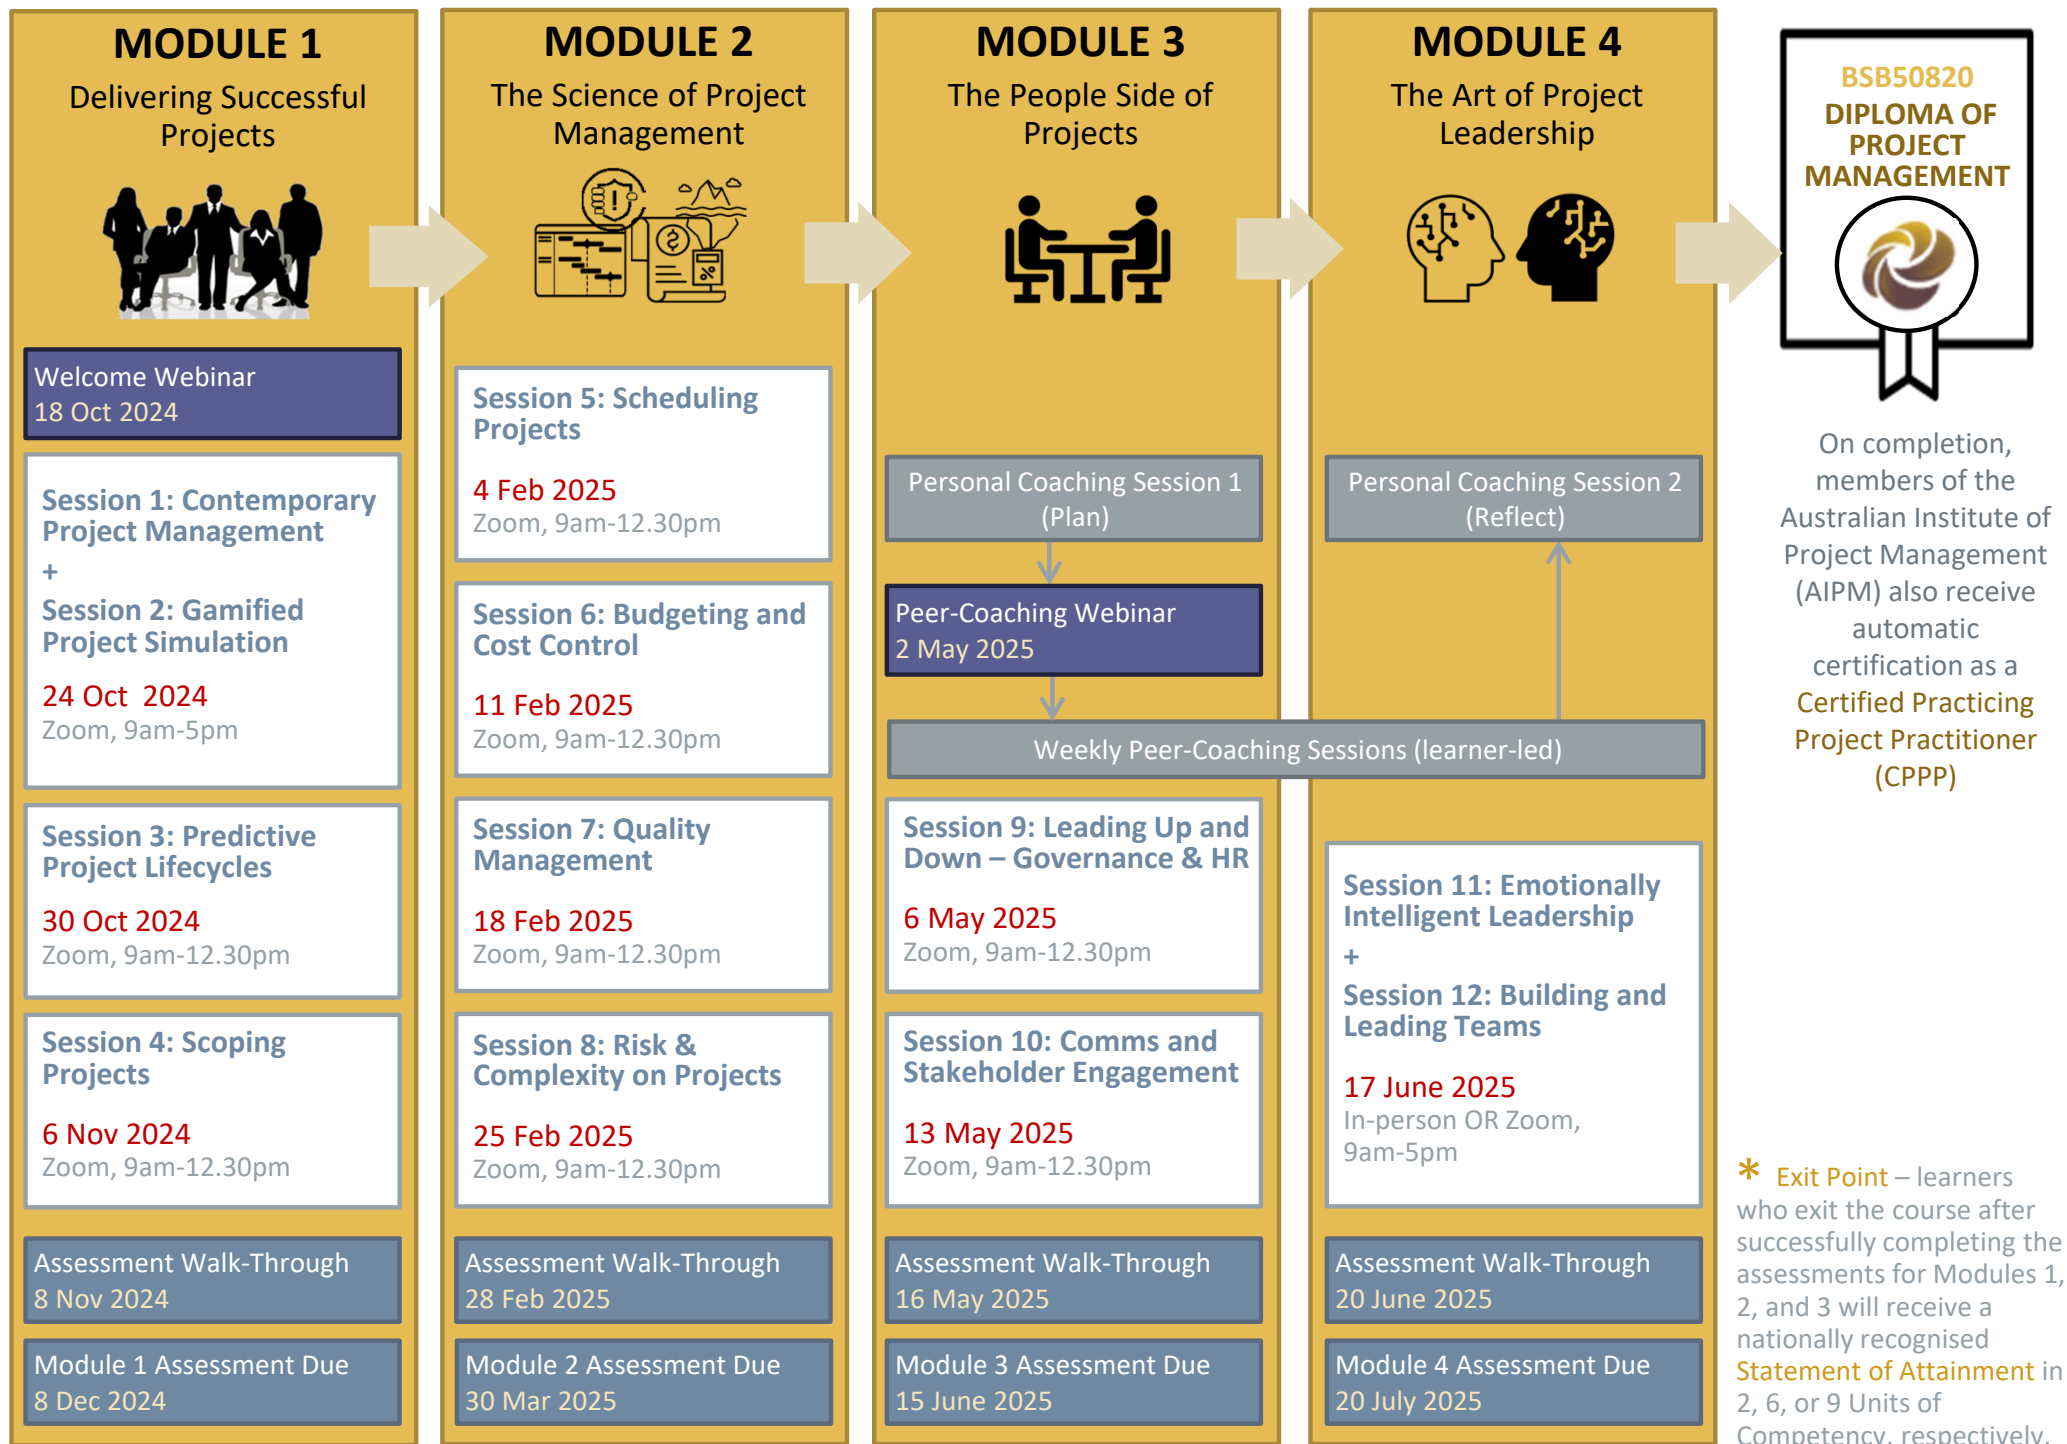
MODULE 1
Delivering Successful Projects

Welcome Webinar
18 Oct 2024

Session 1: Contemporary Project Management
+
Session 2: Gamified Project Simulation

24 Oct 2024
Zoom, 9am-5pm

Session 3: Predictive Project Lifecycles

30 Oct 2024
Zoom, 9am-12.30pm

Session 4: Scoping Projects

6 Nov 2024
Zoom, 9am-12.30pm

Assessment Walk-Through
8 Nov 2024

Module 1 Assessment Due
8 Dec 2024

MODULE 2
The Science of Project Management

Session 5: Scheduling Projects

4 Feb 2025
Zoom, 9am-12.30pm

Session 6: Budgeting and Cost Control

11 Feb 2025
Zoom, 9am-12.30pm

Session 7: Quality Management

18 Feb 2025
Zoom, 9am-12.30pm

Session 8: Risk & Complexity on Projects

25 Feb 2025
Zoom, 9am-12.30pm

Assessment Walk-Through
28 Feb 2025

Module 2 Assessment Due
30 Mar 2025

MODULE 3
The People Side of Projects

Personal Coaching Session 1 (Plan)

Peer-Coaching Webinar
2 May 2025

Weekly Peer-Coaching Sessions (learner-led)

Session 9: Leading Up and Down – Governance & HR

6 May 2025
Zoom, 9am-12.30pm

Session 10: Comms and Stakeholder Engagement

13 May 2025
Zoom, 9am-12.30pm

Assessment Walk-Through
16 May 2025

Module 3 Assessment Due
15 June 2025

MODULE 4
The Art of Project Leadership

Personal Coaching Session 2 (Reflect)

Session 11: Emotionally Intelligent Leadership
+
Session 12: Building and Leading Teams

17 June 2025
In-person OR Zoom, 9am-5pm

Assessment Walk-Through
20 June 2025

Module 4 Assessment Due
20 July 2025

BSB50820
DIPLOMA OF PROJECT MANAGEMENT

On completion, members of the Australian Institute of Project Management (AIPM) also receive automatic certification as a Certified Practicing Project Practitioner (CPPP)

* Exit Point – learners who exit the course after successfully completing the assessments for Modules 1, 2, and 3 will receive a nationally recognised Statement of Attainment in 2, 6, or 9 Units of Competency, respectively.